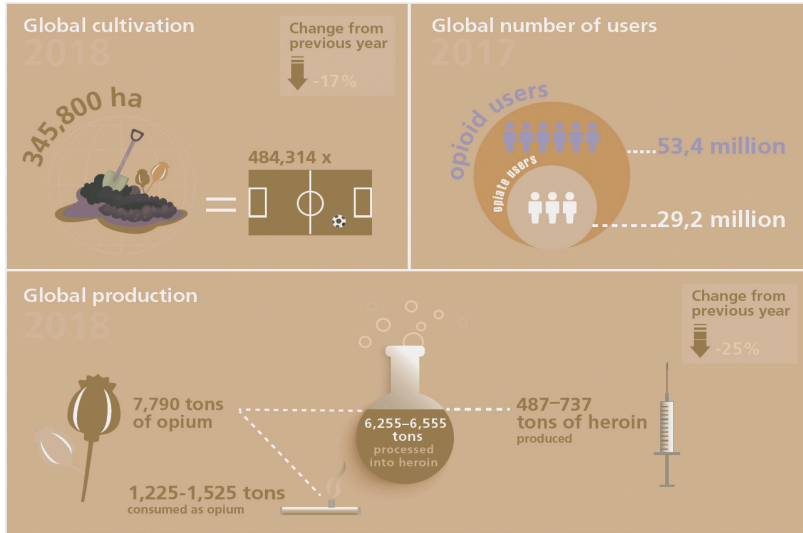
Global cultivation
2018

Change from previous year
-17%

345,800 ha

484,314 x

Global number of users
2017

opioid users

opiate users

53,4 million

29,2 million

Global production
2018

Change from previous year
-25%

7,790 tons of opium

6,255–6,555 tons
processed into heroin

487–737 tons of heroin
produced

1,225-1,525 tons
consumed as opium